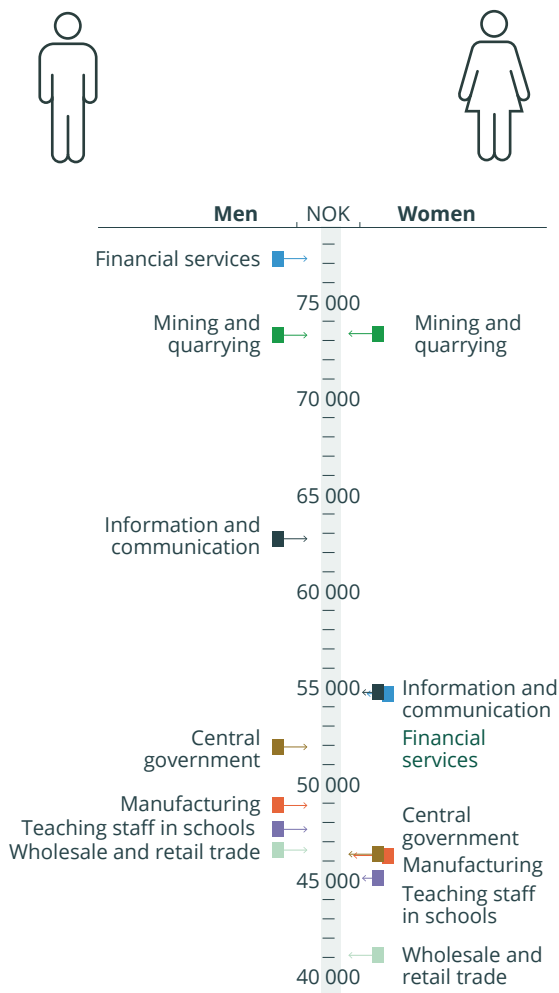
Men NOK Women

Financial services

75 000

Mining and quarrying

Mining and quarrying

70 000

65 000

Information and communication

60 000

55 000

Information and communication

Financial services

Central government

50 000

Manufacturing

Teaching staff in schools

Wholesale and retail trade

Central government

Manufacturing

45 000

Teaching staff in schools

Wholesale and retail trade

40 000